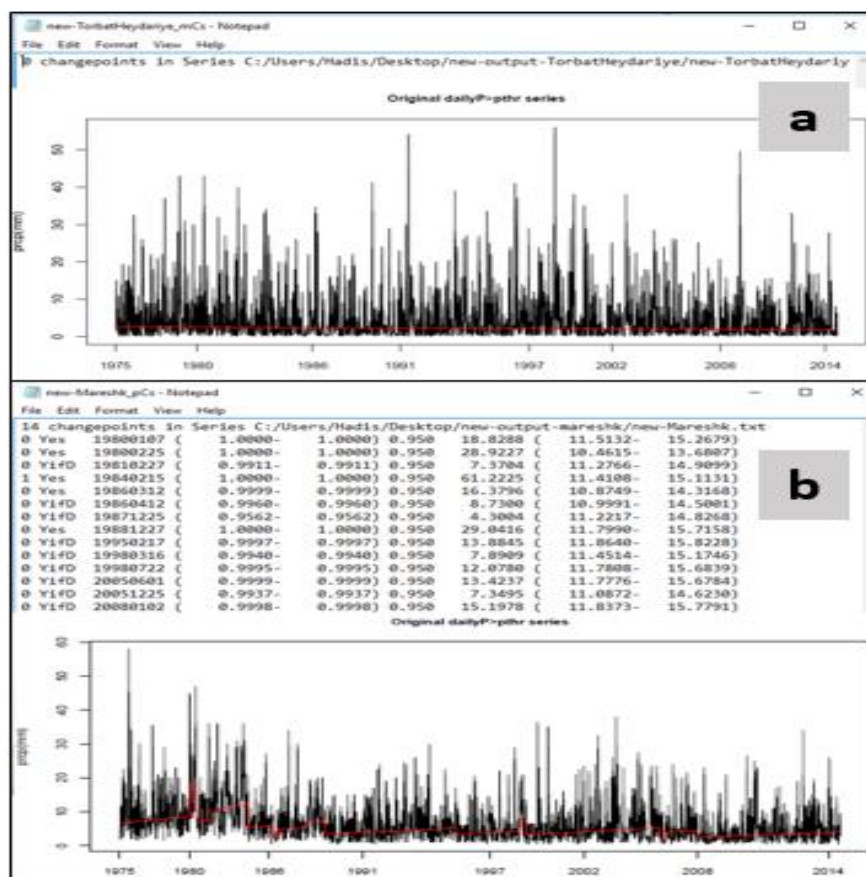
new-TorbatHeydariye_mCs - Notepad
File Edit Format View Help
0 changepoints in Series C:/Users/Hadis/Desktop/new-output-TorbatHeydariye/new-TorbatHeydariy

Original dailyP>pthr series

a

prcp(mm)
0 10 20 30 40 50

1975 1980 1986 1991 1997 2002 2008 2014

new-Mareshk_pCs - Notepad
File Edit Format View Help
14 changepoints in Series C:/Users/Hadis/Desktop/new-output-mareshk/new-Mareshk.txt

| | | | | | | | | |
|---|---|---|---|---|---|---|---|---|
| 0 | Yes | 19800107 | ( 1.0000- | 1.0000) | 0.950 | 18.8288 | ( 11.5132- | 15.2679) |
| 0 | Yes | 19800225 | ( 1.0000- | 1.0000) | 0.950 | 28.9227 | ( 10.4615- | 13.6807) |
| 0 | YifD | 19810227 | ( 0.9911- | 0.9911) | 0.950 | 7.3704 | ( 11.2766- | 14.9099) |
| 1 | Yes | 19840215 | ( 1.0000- | 1.0000) | 0.950 | 61.2225 | ( 11.4108- | 15.1131) |
| 0 | Yes | 19860312 | ( 0.9999- | 0.9999) | 0.950 | 16.3796 | ( 10.8749- | 14.3168) |
| 0 | YifD | 19860412 | ( 0.9960- | 0.9960) | 0.950 | 8.7300 | ( 10.9991- | 14.5001) |
| 0 | YifD | 19871225 | ( 0.9562- | 0.9562) | 0.950 | 4.3004 | ( 11.2217- | 14.8268) |
| 0 | Yes | 19881227 | ( 1.0000- | 1.0000) | 0.950 | 29.0416 | ( 11.7990- | 15.7158) |
| 0 | YifD | 19950217 | ( 0.9997- | 0.9997) | 0.950 | 13.8845 | ( 11.8640- | 15.8228) |
| 0 | YifD | 19980316 | ( 0.9940- | 0.9940) | 0.950 | 7.8909 | ( 11.4514- | 15.1746) |
| 0 | YifD | 19980722 | ( 0.9995- | 0.9995) | 0.950 | 12.0780 | ( 11.7808- | 15.6839) |
| 0 | YifD | 20050601 | ( 0.9999- | 0.9999) | 0.950 | 13.4237 | ( 11.7776- | 15.6784) |
| 0 | YifD | 20051225 | ( 0.9937- | 0.9937) | 0.950 | 7.3495 | ( 11.0872- | 14.6230) |
| 0 | YifD | 20080102 | ( 0.9998- | 0.9998) | 0.950 | 15.1978 | ( 11.8373- | 15.7791) |

b

Original dailyP>pthr series

prcp(mm)
0 10 20 30 40 50 60

1975 1980 1986 1991 1997 2002 2008 2014